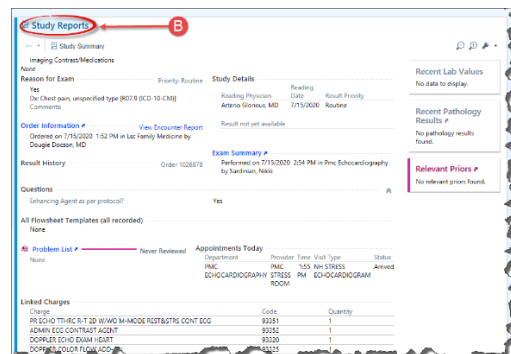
Study Reports
B
Study Summary
Imaging Contrast/Medications
None
Reason for Exam
Priority: Routine
Yes
Dx: Chest pain, unspecified type [R07.9 (ICD-10-CM)]
Comments
Order Information
View Encounter Report
Ordered on 7/15/2020 1:52 PM in Lsc Family Medicine by Dougie Docson, MD
Result History
Order 1026878
Study Details
Reading Physician
Reading Date
Result Priority
Arteno Glorious, MD
7/15/2020
Routine
Result not yet available
Exam Summary
Performed on 7/15/2020 2:54 PM in Pmc Echocardiography by Sardman, Nikki
Recent Lab Values
No data to display.
Recent Pathology Results
No pathology results found.
Relevant Priors
No relevant priors found.
Questions
Enhancing Agent as per protocol?
Yes
All Flowsheet Templates (all recorded)
None
Problem List
Never Reviewed
None
Appointments Today

| Department | Provider | Time | Visit Type | Status |
|---|---|---|---|---|
| PMC ECHOCARDIOGRAPHY | PMC STRESS ROOM | 1:55 PM | NH STRESS ECHOCARDIOGRAM | Arrived |

Linked Charges

| Charge | Code | Quantity |
|---|---|---|
| PR ECHO TTHRC R-T 2D W/WO M-MODE REST&STRS CONT ECG | 93351 | 1 |
| ADMIN ECG CONTRAST AGENT | 93352 | 1 |
| DOPPLER ECHO EXAM HEART | 93320 | 1 |
| DOPPLER COLOR FLOW ADD-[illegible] | 93325 | 1 |